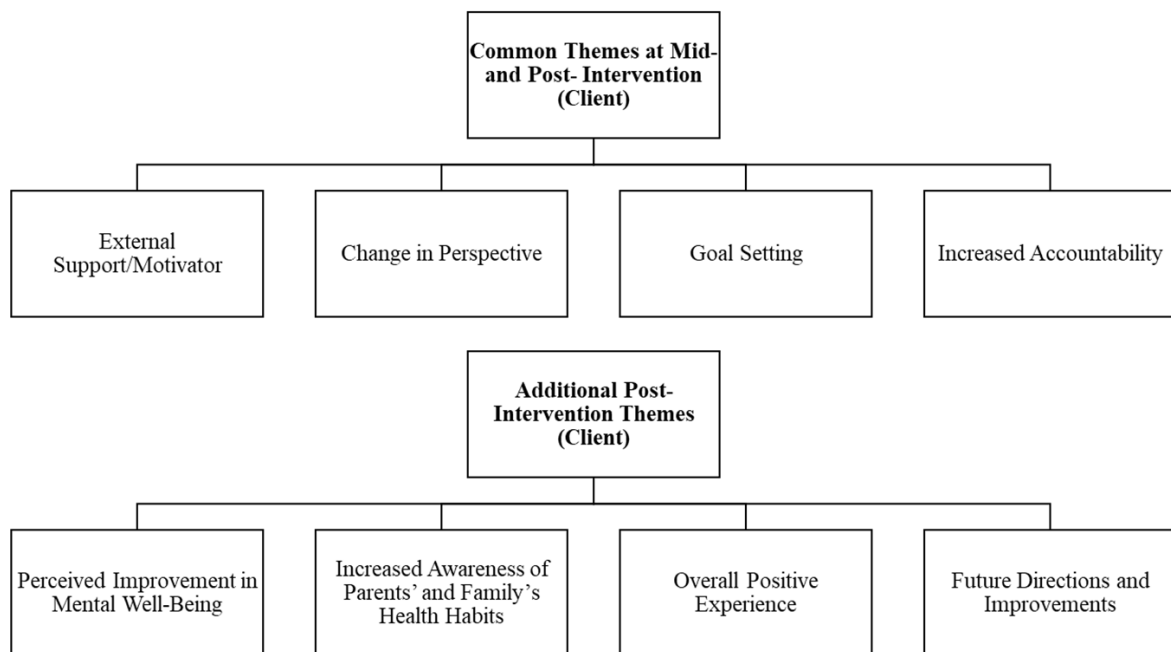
Common Themes at Mid- and Post- Intervention (Client)

External Support/Motivator

Change in Perspective

Goal Setting

Increased Accountability

Additional Post-Intervention Themes (Client)

Perceived Improvement in Mental Well-Being

Increased Awareness of Parents' and Family's Health Habits

Overall Positive Experience

Future Directions and Improvements